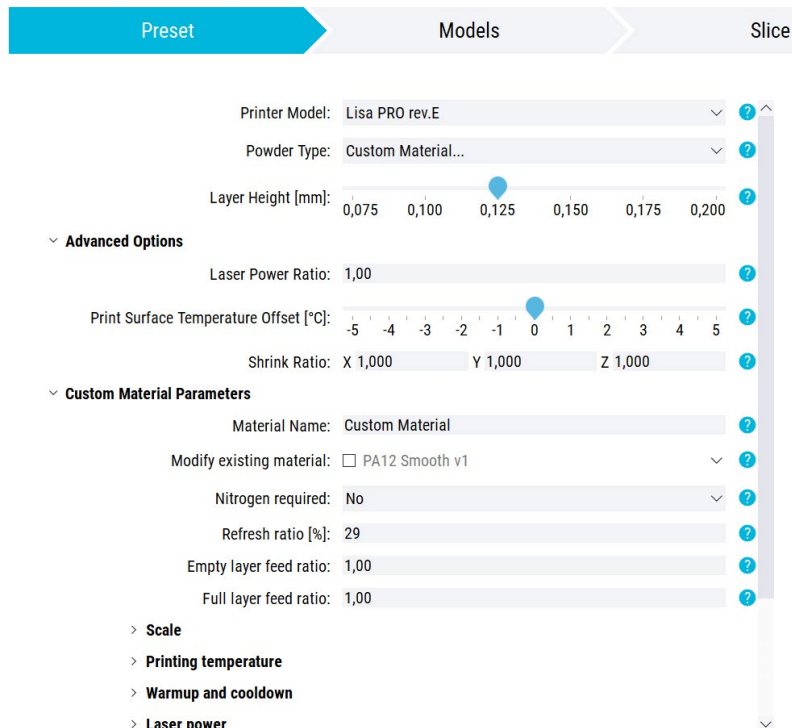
Preset
Models
Slice

Printer Model: Lisa PRO rev.E ?
Powder Type: Custom Material... ?
Layer Height [mm]: 0,075 0,100 0,125 0,150 0,175 0,200 ?

Advanced Options
Laser Power Ratio: 1,00 ?
Print Surface Temperature Offset [°C]: -5 -4 -3 -2 -1 0 1 2 3 4 5 ?
Shrink Ratio: X 1,000 Y 1,000 Z 1,000 ?

Custom Material Parameters
Material Name: Custom Material ?
Modify existing material: PA12 Smooth v1 ?
Nitrogen required: No ?
Refresh ratio [%]: 29 ?
Empty layer feed ratio: 1,00 ?
Full layer feed ratio: 1,00 ?

Scale
Printing temperature
Warmup and cooldown
Laser power